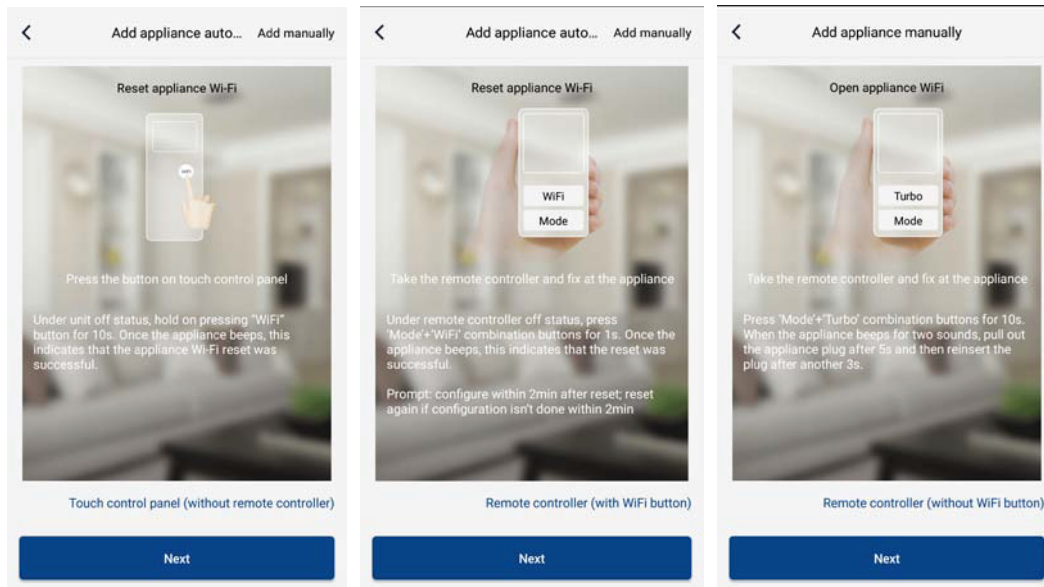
Add appliance auto... Add manually

Reset appliance Wi-Fi

WiFi

Press the button on touch control panel

Under unit off status, hold on pressing "WiFi" button for 10s. Once the appliance beeps, this indicates that the appliance Wi-Fi reset was successful.

Touch control panel (without remote controller)

Next

Add appliance auto... Add manually

Reset appliance Wi-Fi

WiFi

Mode

Take the remote controller and fix at the appliance

Under remote controller off status, press 'Mode'+'WiFi' combination buttons for 1s. Once the appliance beeps, this indicates that the reset was successful.

Prompt: configure within 2min after reset; reset again if configuration isn't done within 2min

Remote controller (with WiFi button)

Next

Add appliance manually

Open appliance WiFi

Turbo

Mode

Take the remote controller and fix at the appliance

Press 'Mode'+'Turbo' combination buttons for 10s. When the appliance beeps for two sounds, pull out the appliance plug after 5s and then reinsert the plug after another 3s.

Remote controller (without WiFi button)

Next